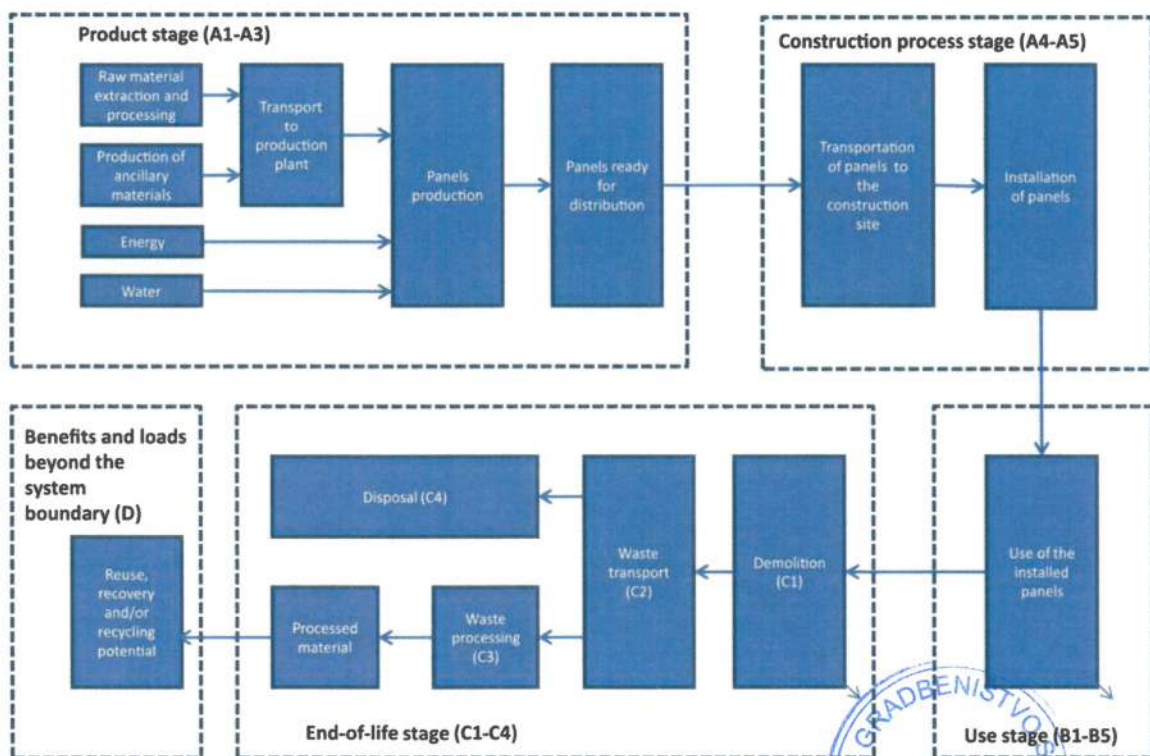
Product stage (A1-A3)

Raw material extraction and processing

Production of ancillary materials

Energy

Water

Transport to production plant

Panels production

Panels ready for distribution

Construction process stage (A4-A5)

Transportation of panels to the construction site

Installation of panels

Benefits and loads beyond the system boundary (D)

Reuse, recovery and/or recycling potential

Disposal (C4)

Processed material

Waste processing (C3)

Waste transport (C2)

Demolition (C1)

Use of the installed panels

End-of-life stage (C1-C4)

Use stage (B1-B5)

GRADBENISTVO